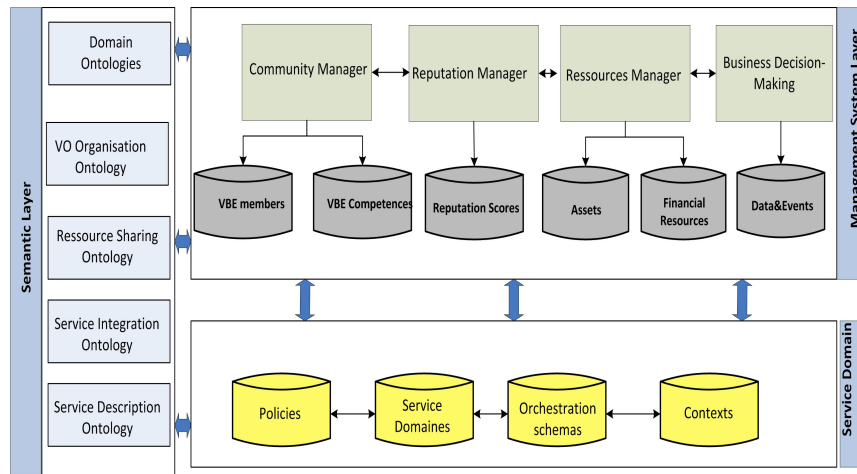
Semantic Layer

Domain Ontologies

VO Organisation Ontology

Ressource Sharing Ontology

Service Integration Ontology

Service Description Ontology

Management System Layer

Community Manager

Reputation Manager

Ressources Manager

Business Decision-Making

VBE members

VBE Competences

Reputation Scores

Assets

Financial Resources

Data&Events

Service Domain

Policies

Service Domaines

Orchestration schemas

Contexts